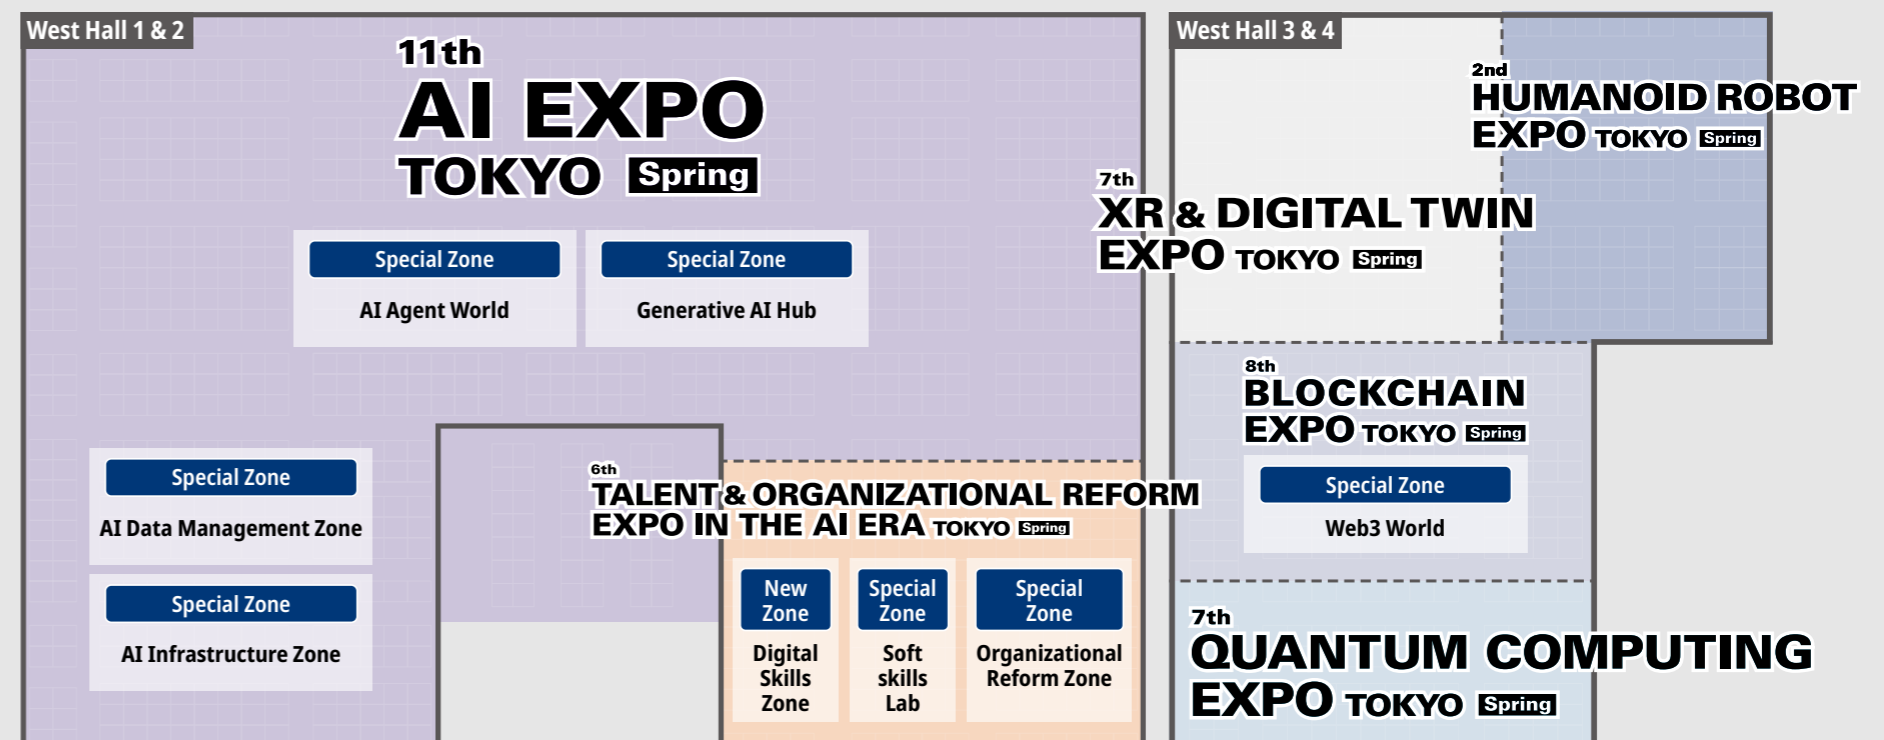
West Hall 1 & 2

11th
AI EXPO
TOKYO Spring

Special Zone
AI Agent World

Special Zone
Generative AI Hub

Special Zone
AI Data Management Zone

Special Zone
AI Infrastructure Zone

6th
TALENT & ORGANIZATIONAL REFORM EXPO IN THE AI ERA TOKYO Spring

New Zone
Digital Skills Zone

Special Zone
Soft skills Lab

Special Zone
Organizational Reform Zone

West Hall 3 & 4

2nd
HUMANOID ROBOT EXPO TOKYO Spring

7th
XR & DIGITAL TWIN EXPO TOKYO Spring

8th
BLOCKCHAIN EXPO TOKYO Spring

Special Zone
Web3 World

7th
QUANTUM COMPUTING EXPO TOKYO Spring